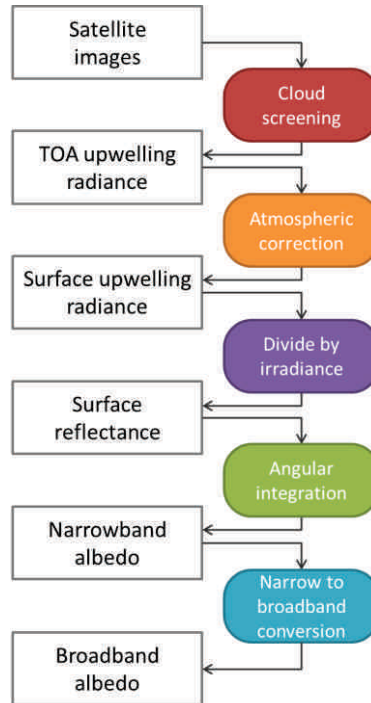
Satellite images

Cloud screening

TOA upwelling radiance

Atmospheric correction

Surface upwelling radiance

Divide by irradiance

Surface reflectance

Angular integration

Narrowband albedo

Narrow to broadband conversion

Broadband albedo